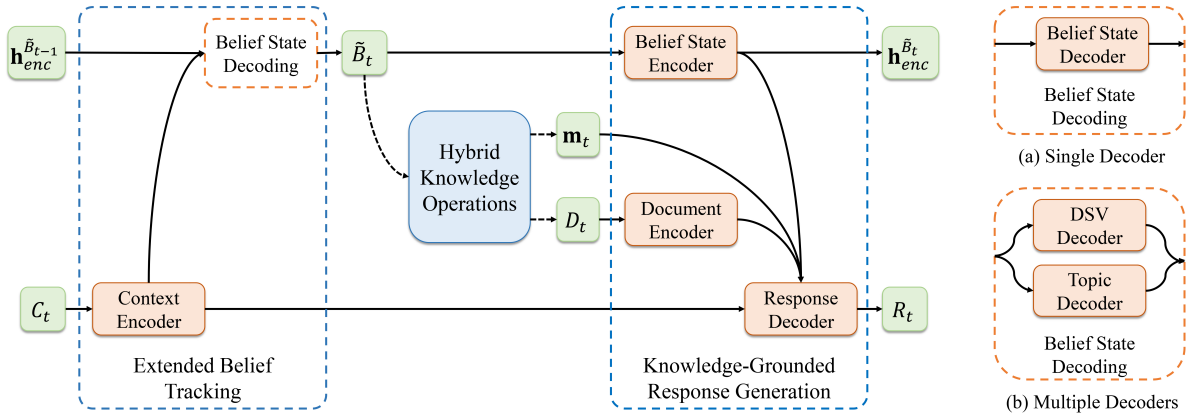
$\mathbf{h}_{enc}^{\tilde{B}_{t-1}}$

Belief State Decoding

$\tilde{B}_t$

Belief State Encoder

$\mathbf{h}_{enc}^{\tilde{B}_t}$

Hybrid Knowledge Operations

$\mathbf{m}_t$

$D_t$

Document Encoder

$C_t$

Context Encoder

Response Decoder

$R_t$

Extended Belief Tracking

Knowledge-Grounded Response Generation

Belief State Decoder

Belief State Decoding

(a) Single Decoder

DSV Decoder

Topic Decoder

Belief State Decoding

(b) Multiple Decoders